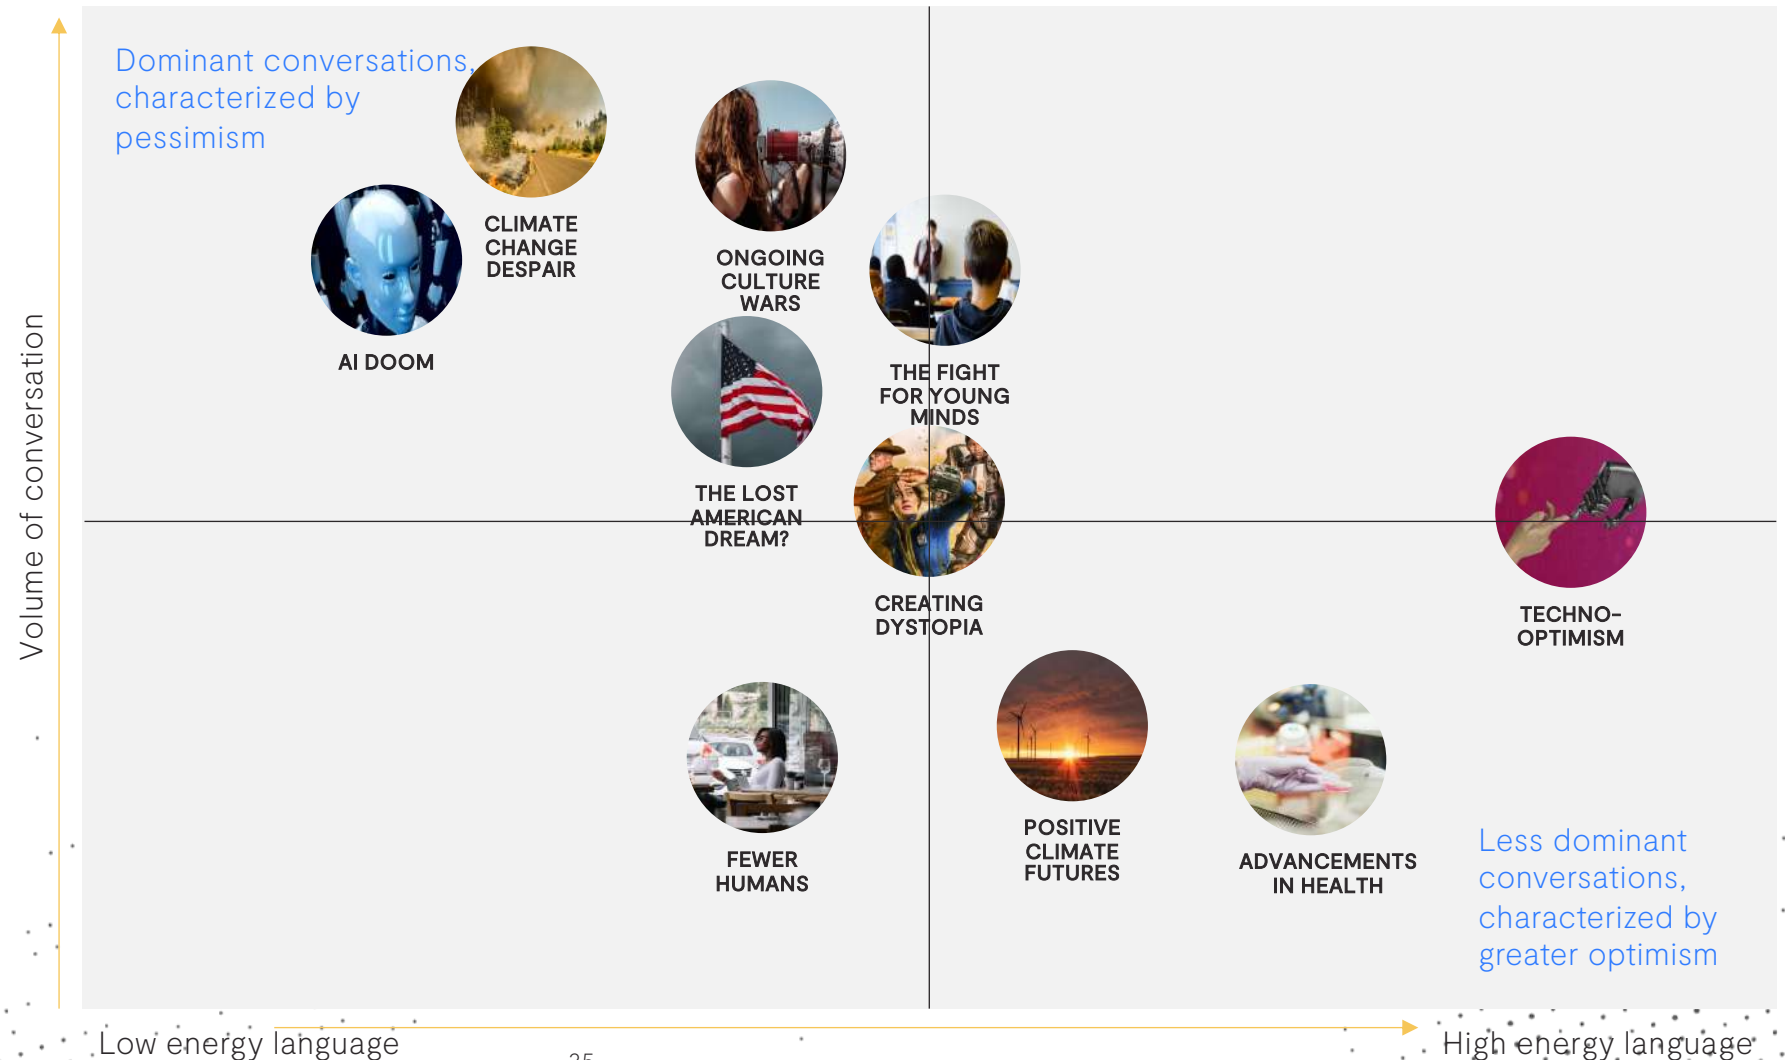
Volume of conversation

Dominant conversations, characterized by pessimism

CLIMATE CHANGE DESPAIR

ONGOING CULTURE WARS

AI DOOM

THE FIGHT FOR YOUNG MINDS

THE LOST AMERICAN DREAM?

CREATING DYSTOPIA

TECHNO-OPTIMISM

FEWER HUMANS

POSITIVE CLIMATE FUTURES

ADVANCEMENTS IN HEALTH

Less dominant conversations, characterized by greater optimism

Low energy language

High energy language

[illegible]